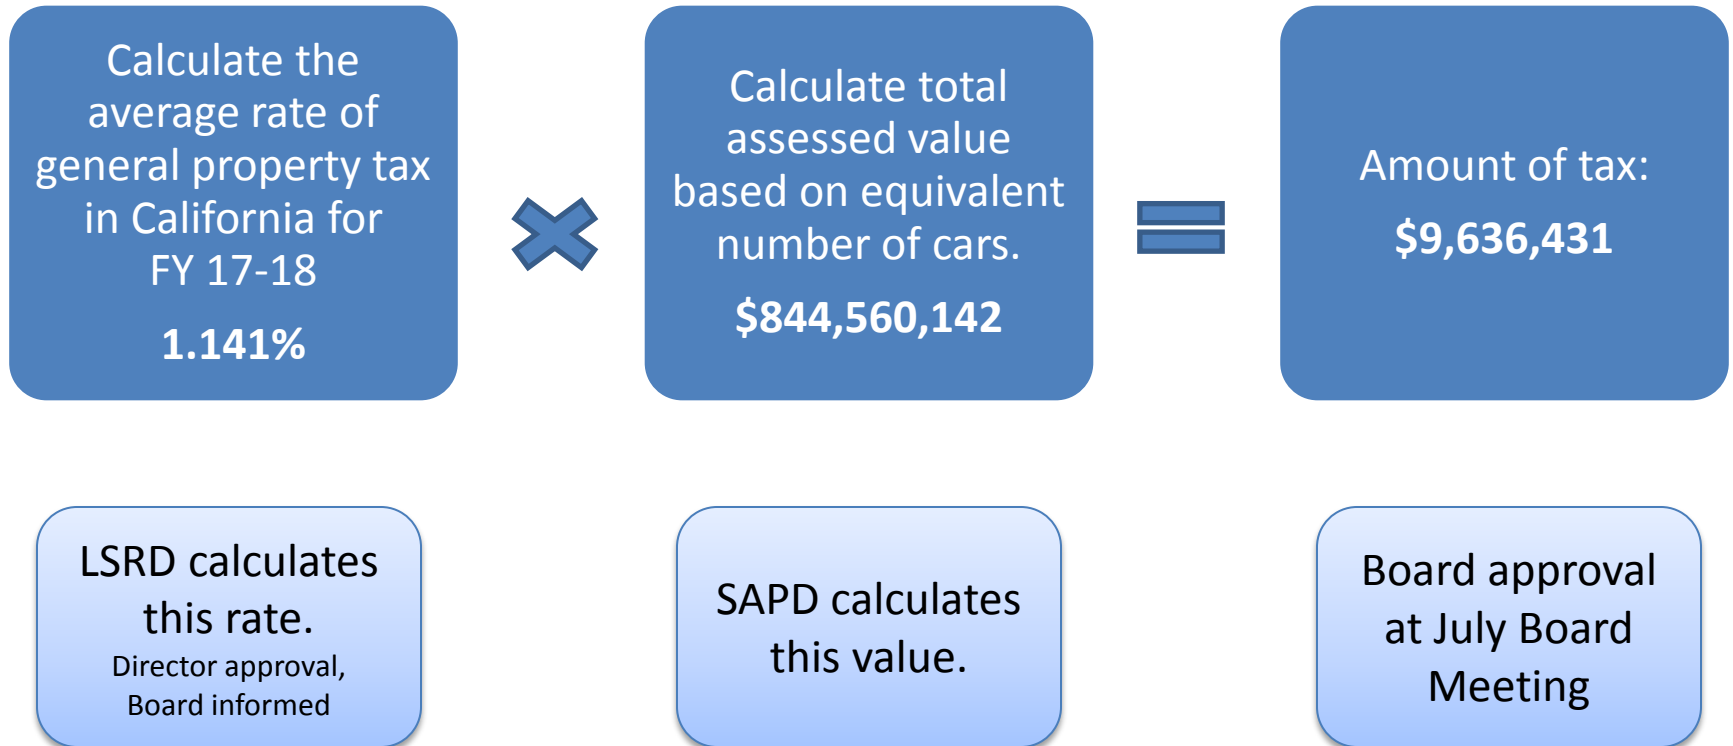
Calculate the average rate of general property tax in California for FY 17-18

1.141%

Calculate total assessed value based on equivalent number of cars.

$844,560,142

Amount of tax:

$9,636,431

LSRD calculates this rate.

Director approval, Board informed

SAPD calculates this value.

Board approval at July Board Meeting